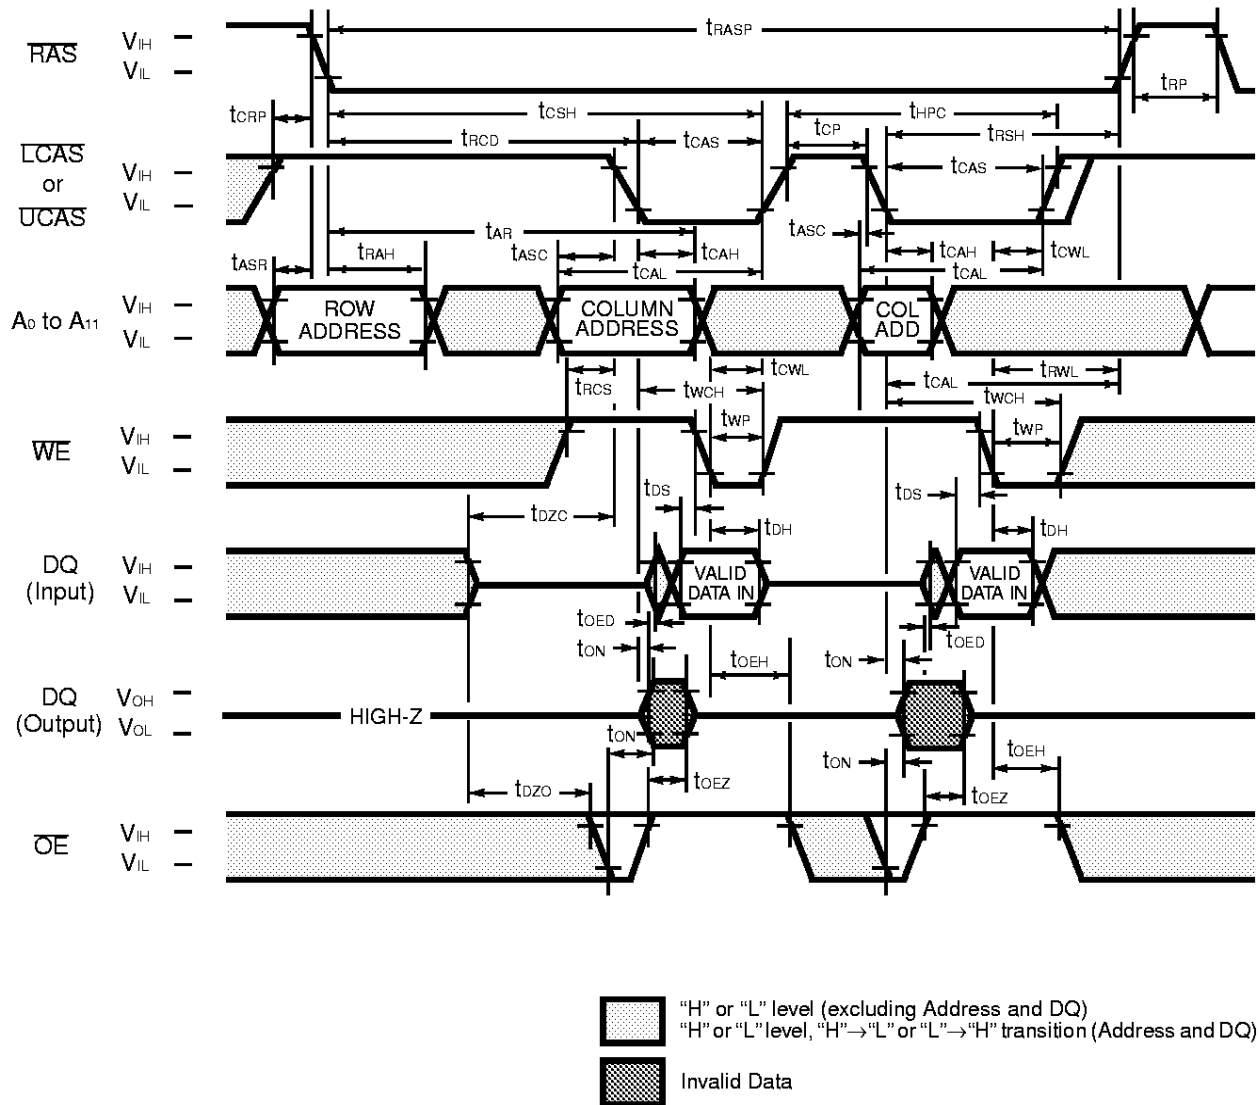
$\overline{RAS}$ $V_{IH}$ – $V_{IL}$ –

$t_{RASP}$

$t_{RP}$

$t_{CRP}$ $t_{CSH}$ $t_{HPC}$

$t_{RCD}$ $t_{CAS}$ $t_{CP}$ $t_{RSH}$

$\overline{LCAS}$ or $\overline{UCAS}$ $V_{IH}$ – $V_{IL}$ –

$t_{CAS}$

$t_{AR}$ $t_{ASC}$

$t_{ASR}$ $t_{RAH}$ $t_{ASC}$ $t_{CAH}$ $t_{CAH}$ $t_{CWL}$

$t_{CAL}$ $t_{CAL}$

$A_0$ to $A_{11}$ $V_{IH}$ – $V_{IL}$ –

ROW ADDRESS

COLUMN ADDRESS

COL ADD

$t_{RCS}$ $t_{CWL}$

$t_{WCH}$ $t_{CAL}$ $t_{RWL}$

$t_{WCH}$

$t_{WP}$ $t_{WP}$

$\overline{WE}$ $V_{IH}$ – $V_{IL}$ –

$t_{DS}$ $t_{DS}$

$t_{DZC}$ $t_{DH}$ $t_{DH}$

DQ (Input) $V_{IH}$ – $V_{IL}$ –

VALID DATA IN

VALID DATA IN

$t_{OED}$ $t_{OED}$

$t_{ON}$ $t_{OEH}$ $t_{ON}$

DQ (Output) $V_{OH}$ – $V_{OL}$ –

HIGH-Z

$t_{ON}$ $t_{OEH}$

$t_{OEZ}$ $t_{ON}$

$t_{DZO}$ $t_{OEZ}$

$\overline{OE}$ $V_{IH}$ – $V_{IL}$ –

"H" or "L" level (excluding Address and DQ)
"H" or "L" level, "H"→"L" or "L"→"H" transition (Address and DQ)

Invalid Data